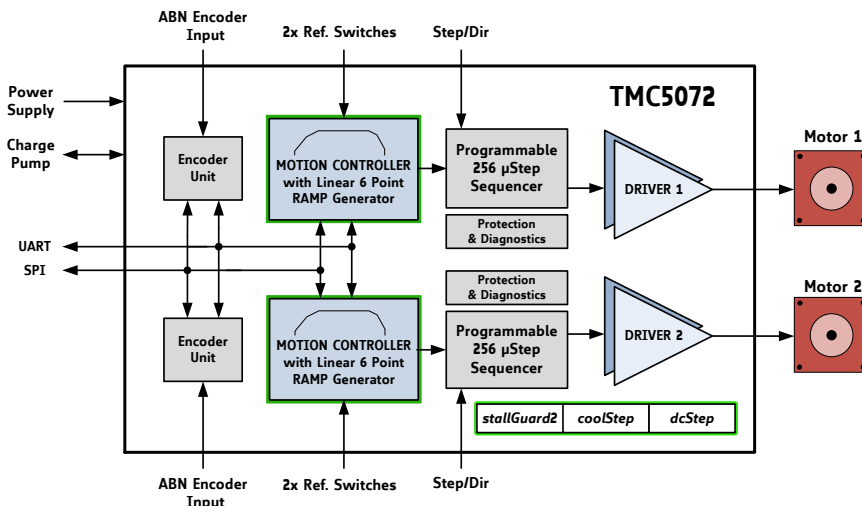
ABN Encoder Input

2x Ref. Switches

Step/Dir

Power Supply

Charge Pump

TMC5072

Encoder Unit

MOTION CONTROLLER with Linear 6 Point RAMP Generator

Programmable 256 µStep Sequencer

DRIVER 1

Motor 1

Protection & Diagnostics

UART

SPI

Protection & Diagnostics

Encoder Unit

MOTION CONTROLLER with Linear 6 Point RAMP Generator

Programmable 256 µStep Sequencer

DRIVER 2

Motor 2

| stallGuard2 | coolStep | dcStep |
|---|---|---|

ABN Encoder Input

2x Ref. Switches

Step/Dir